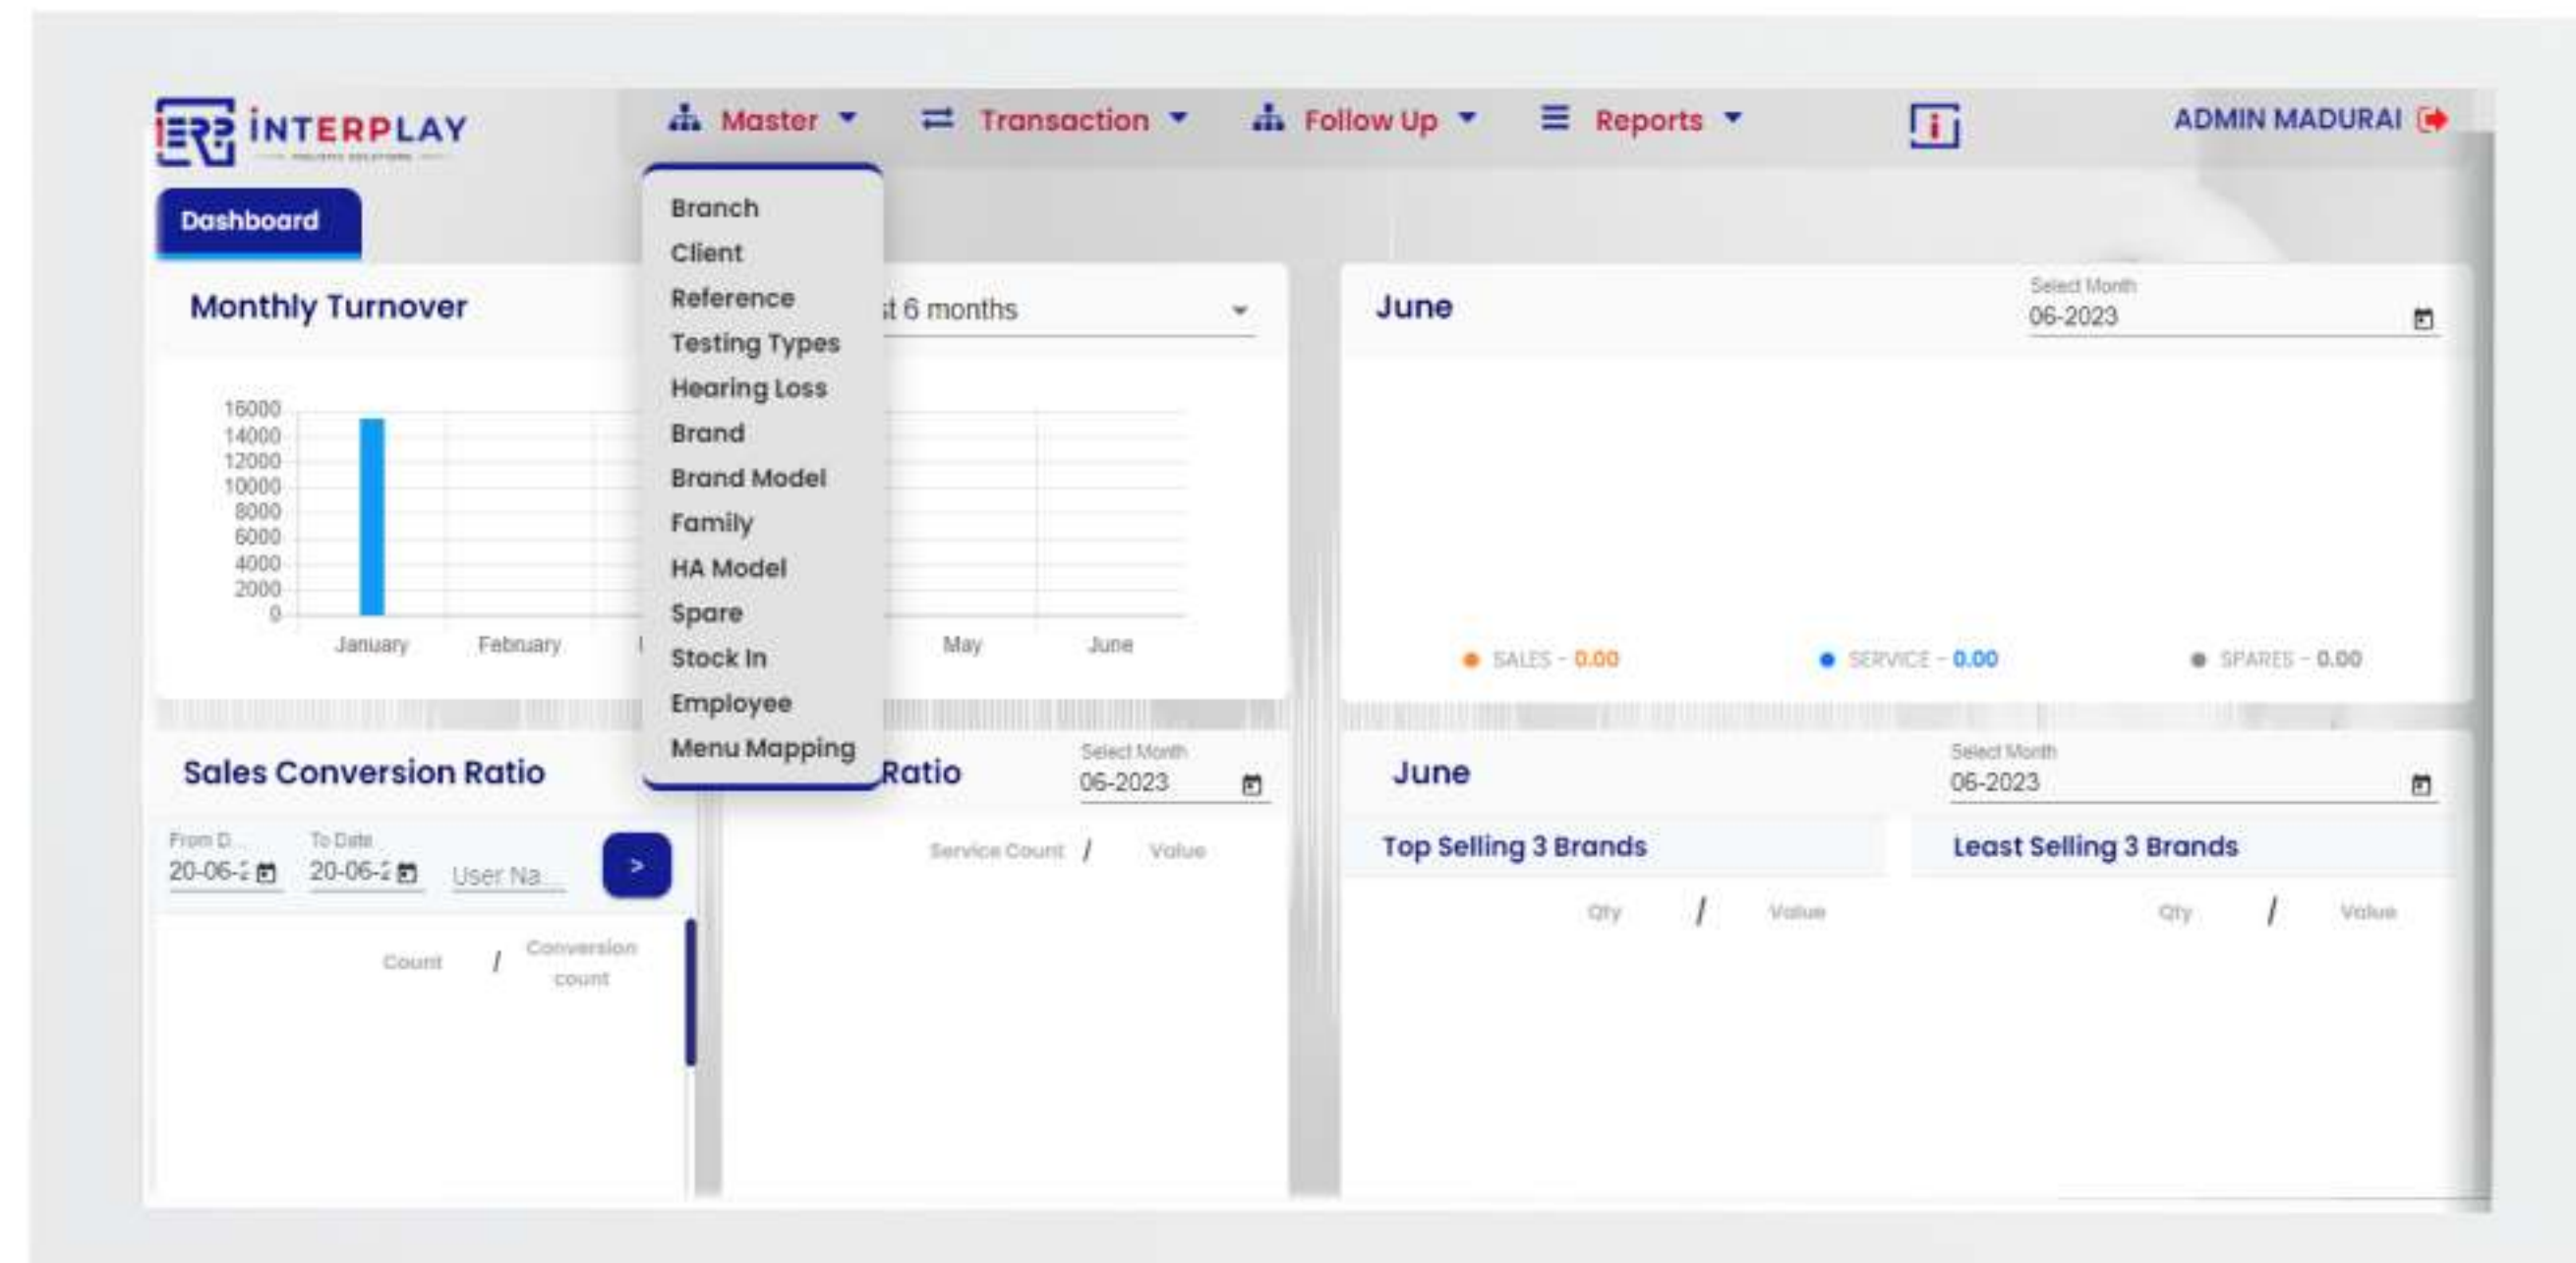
ERP INTERPLAY

Master Transaction Follow Up Reports

ADMIN MADURAI

Dashboard

Branch
Client
Reference
Testing Types
Hearing Loss
Brand
Brand Model
Family
HA Model
Spare
Stock In
Employee
Menu Mapping

Monthly Turnover

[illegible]t 6 months

16000
14000
12000
10000
8000
6000
4000
2000
0

January February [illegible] May June

June

Select Month
06-2023

SALES - 0.00 SERVICE - 0.00 SPARES - 0.00

Sales Conversion Ratio

From D
20-06-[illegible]

To Date
20-06-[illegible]

User Na

>

Count / Conversion count

Ratio

Select Month
06-2023

Service Count / Value

June

Select Month
06-2023

Top Selling 3 Brands

Qty / Value

Least Selling 3 Brands

Qty / Value